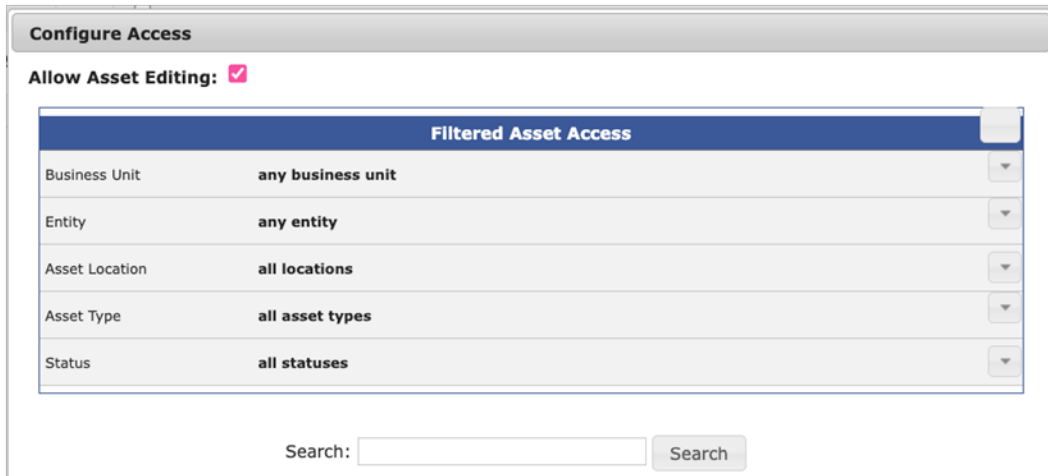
Configure Access

Allow Asset Editing:

| Filtered Asset Access | |
|---|---|
| Business Unit | any business unit |
| Entity | any entity |
| Asset Location | all locations |
| Asset Type | all asset types |
| Status | all statuses |

Search: Search